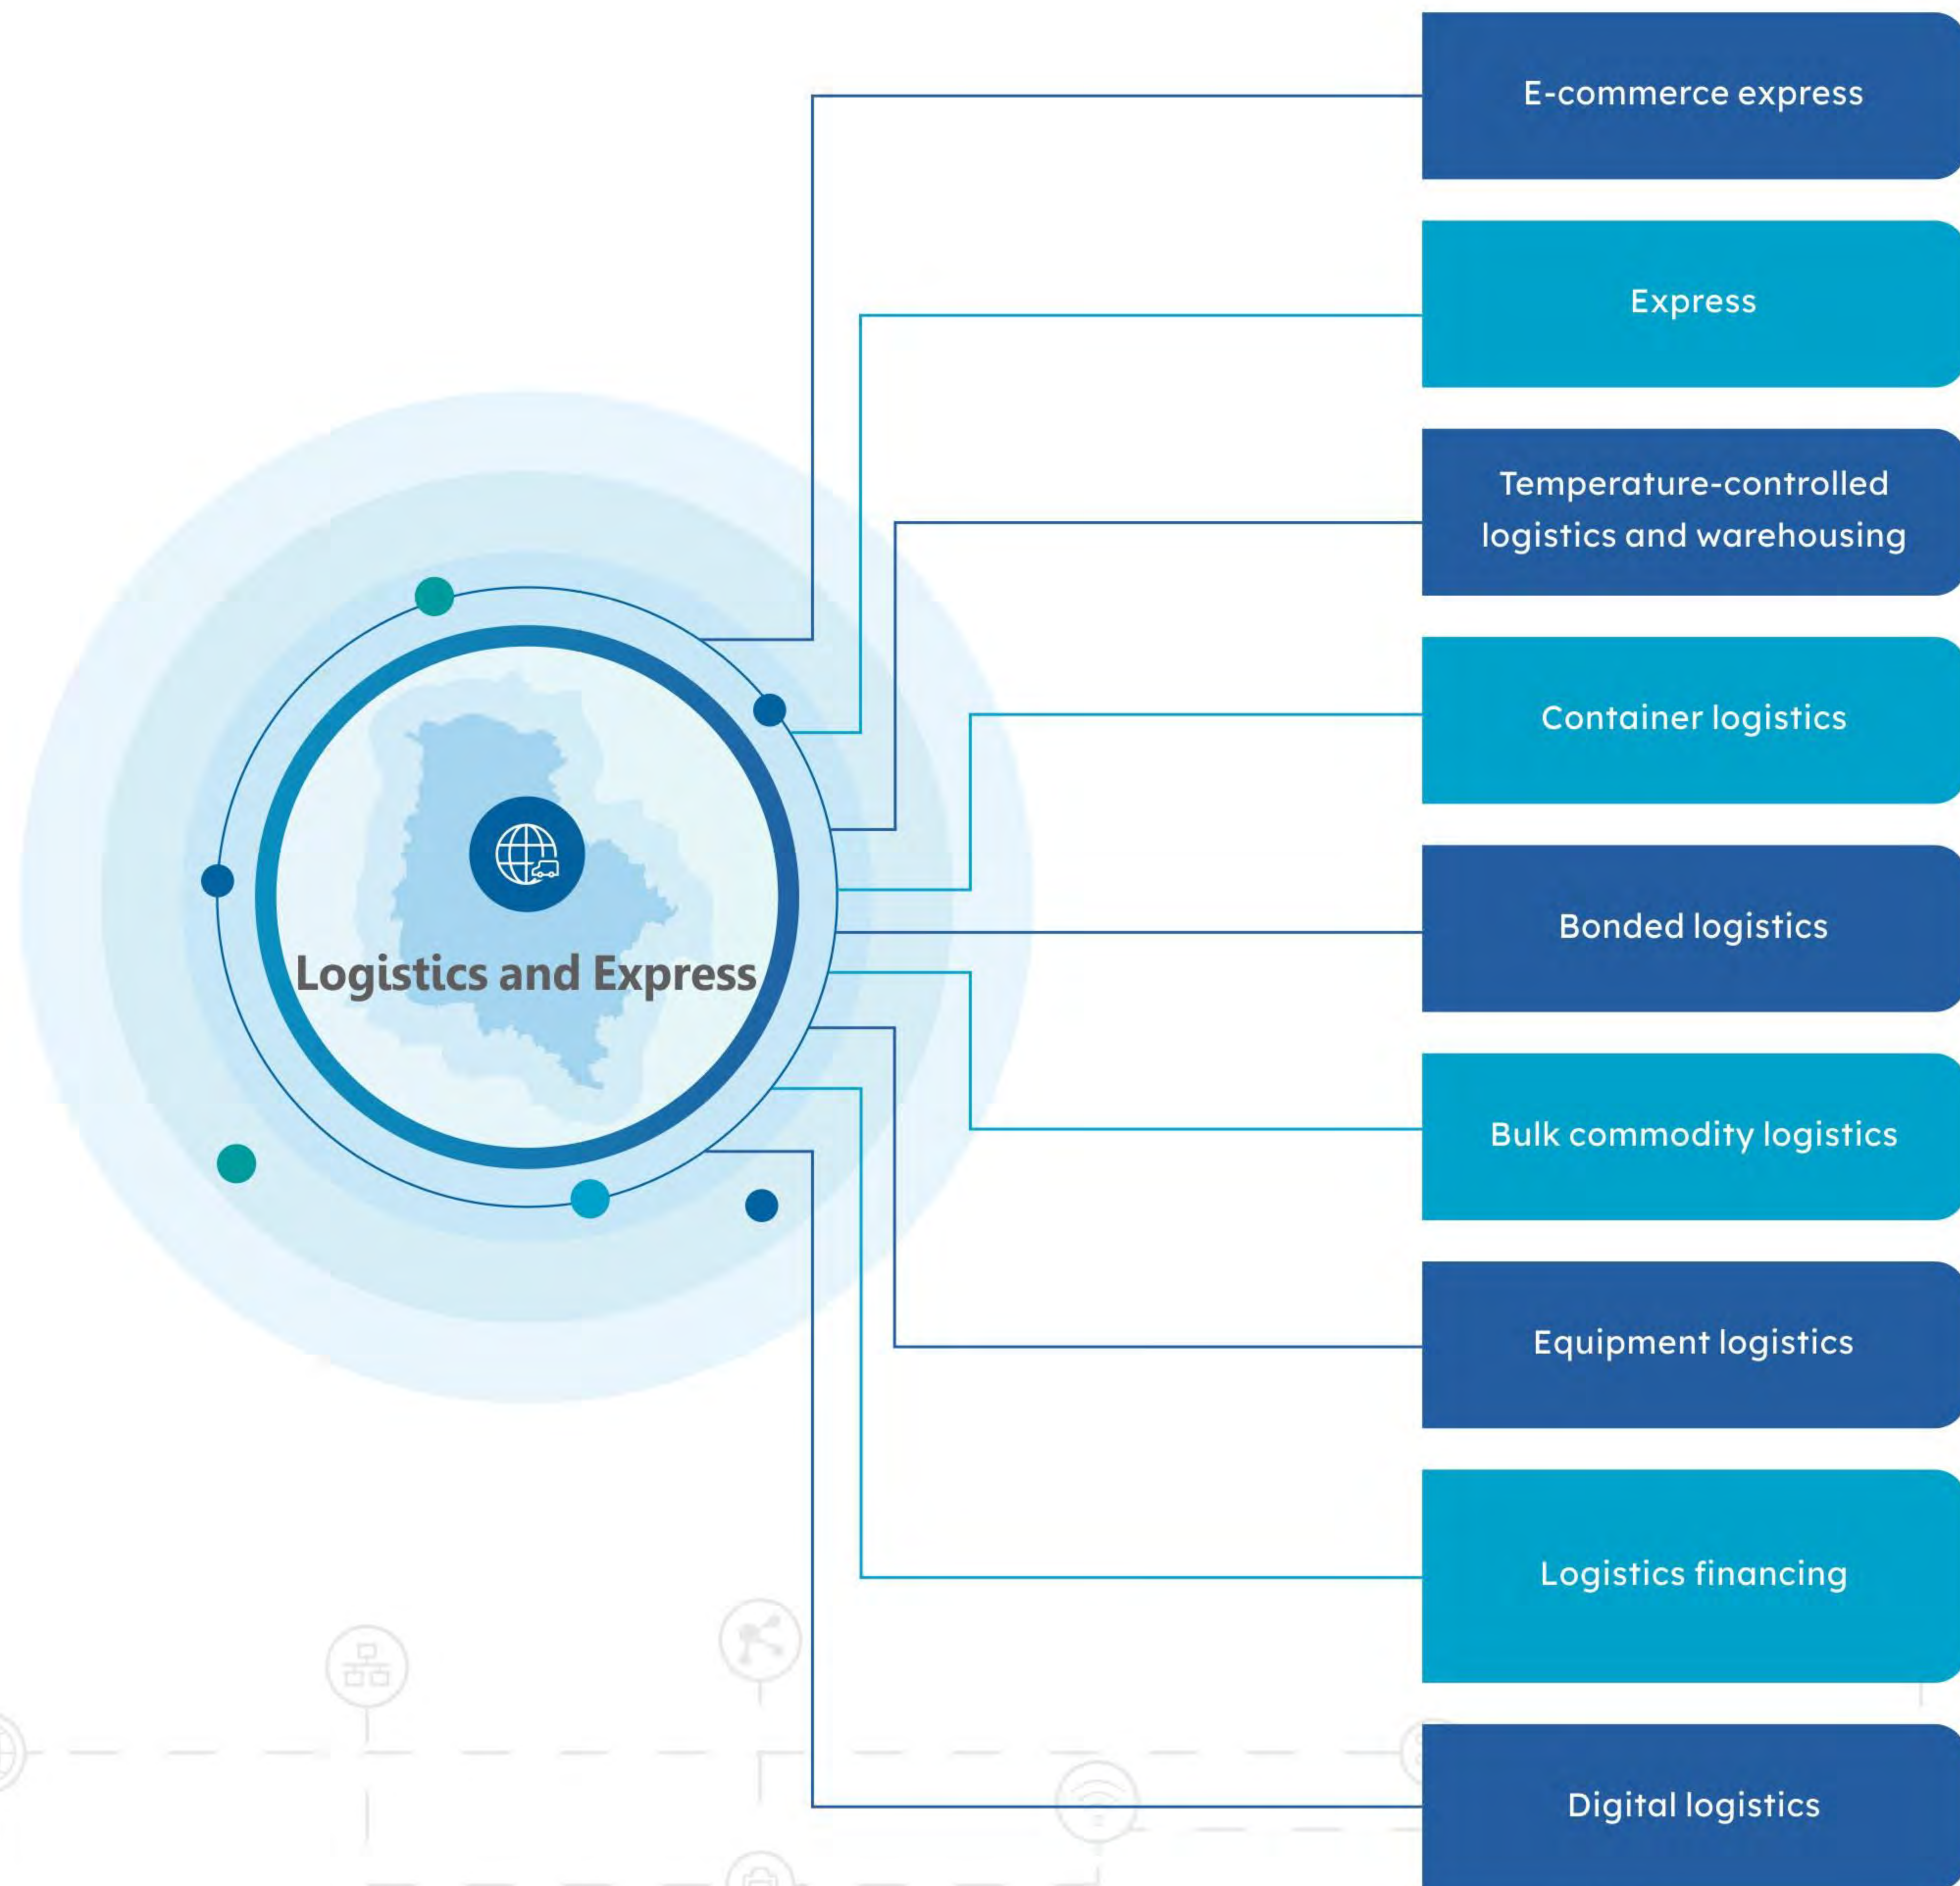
Logistics and Express

E-commerce express

Express

Temperature-controlled logistics and warehousing

Container logistics

Bonded logistics

Bulk commodity logistics

Equipment logistics

Logistics financing

Digital logistics